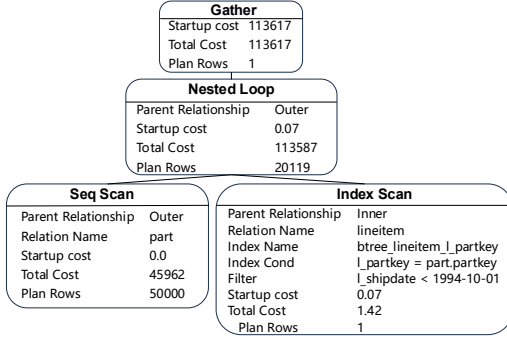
Gather

| | |
|---|---|
| Startup cost | 113617 |
| Total Cost | 113617 |
| Plan Rows | 1 |

Nested Loop

| | |
|---|---|
| Parent Relationship | Outer |
| Startup cost | 0.07 |
| Total Cost | 113587 |
| Plan Rows | 20119 |

Seq Scan

| | |
|---|---|
| Parent Relationship | Outer |
| Relation Name | part |
| Startup cost | 0.0 |
| Total Cost | 45962 |
| Plan Rows | 50000 |

Index Scan

| | |
|---|---|
| Parent Relationship | Inner |
| Relation Name | lineitem |
| Index Name | btree_lineitem_l_partkey |
| Index Cond | l_partkey = part.partkey |
| Filter | l_shipdate < 1994-10-01 |
| Startup cost | 0.07 |
| Total Cost | 1.42 |
| Plan Rows | 1 |